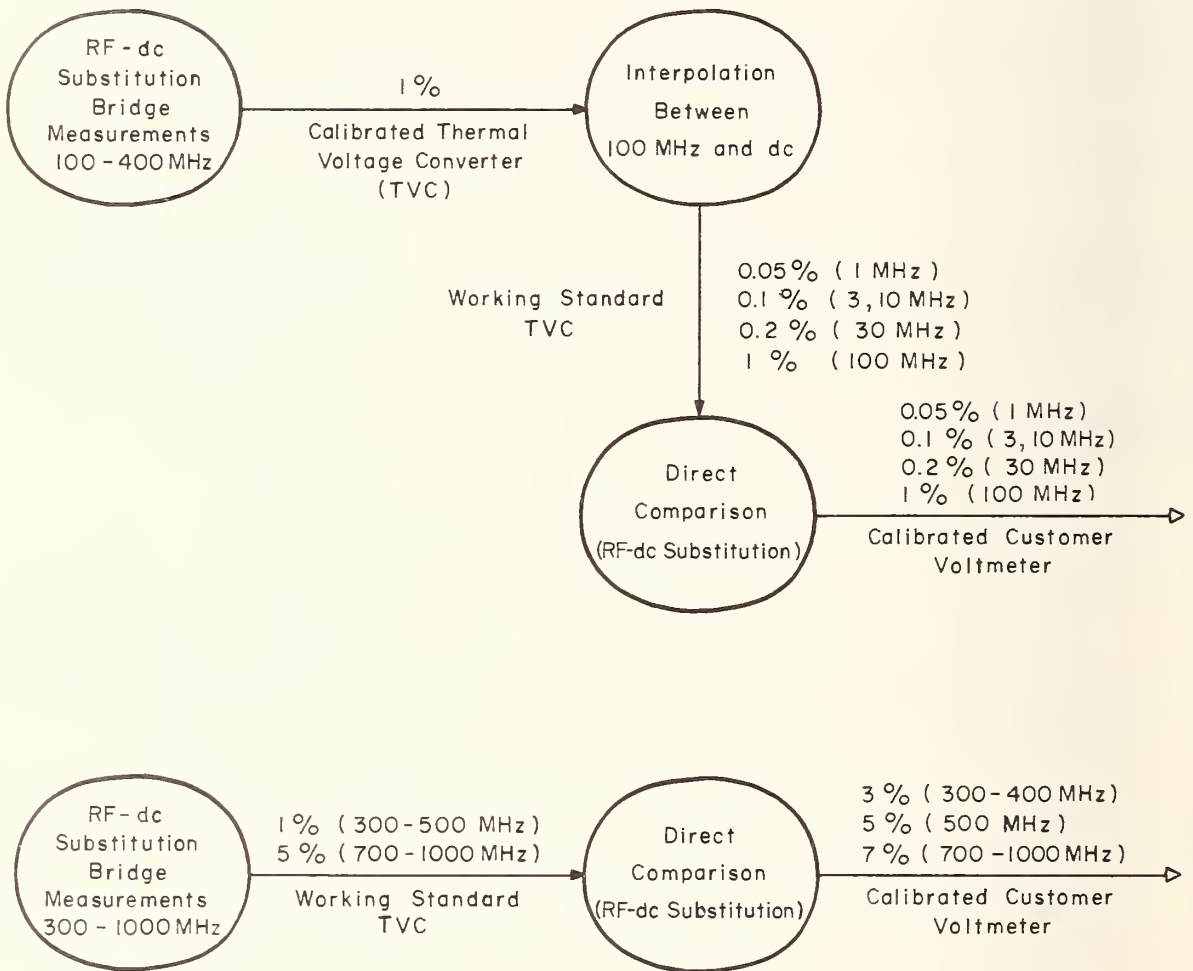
RF-dc Substitution Bridge Measurements 100 - 400 MHz

1 %

Calibrated Thermal Voltage Converter (TVC)

Interpolation Between 100 MHz and dc

Working Standard TVC

0.05 % (1 MHz)
0.1 % (3, 10 MHz)
0.2 % (30 MHz)
1 % (100 MHz)

Direct Comparison (RF-dc Substitution)

0.05 % (1 MHz)
0.1 % (3, 10 MHz)
0.2 % (30 MHz)
1 % (100 MHz)

Calibrated Customer Voltmeter

RF-dc Substitution Bridge Measurements 300 - 1000 MHz

1 % (300-500 MHz)
5 % (700-1000 MHz)

Working Standard TVC

Direct Comparison (RF-dc Substitution)

3 % (300-400 MHz)
5 % (500 MHz)
7 % (700-1000 MHz)

Calibrated Customer Voltmeter